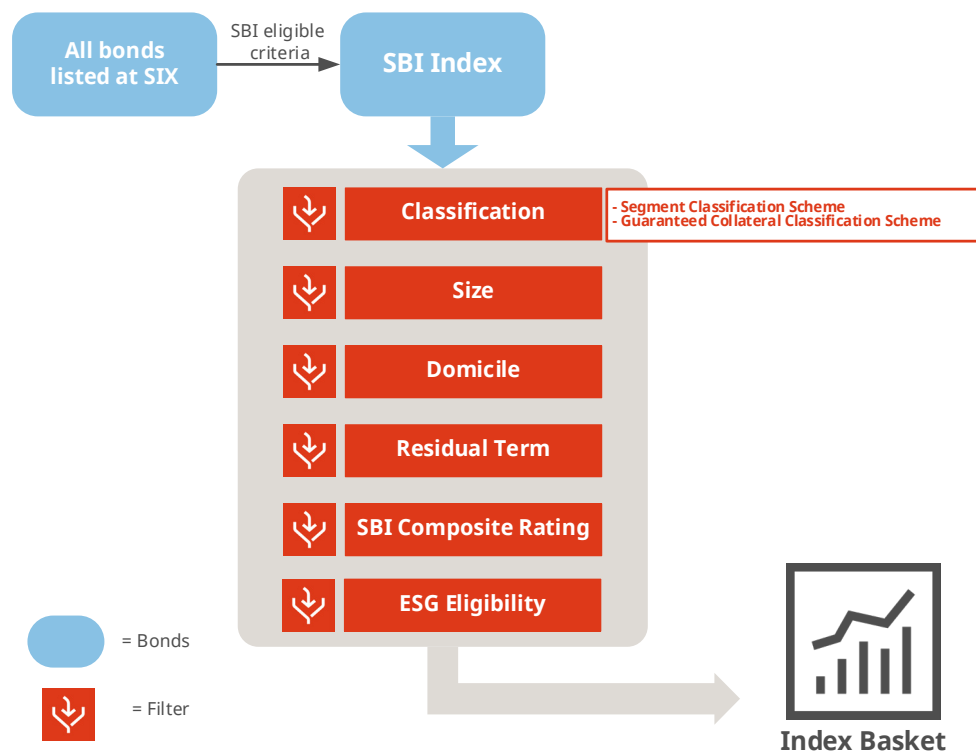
All bonds listed at SIX

SBI eligible criteria

SBI Index

Classification

- Segment Classification Scheme
- Guaranteed Collateral Classification Scheme

Size

Domicile

Residual Term

SBI Composite Rating

ESG Eligibility

= Bonds

= Filter

Index Basket